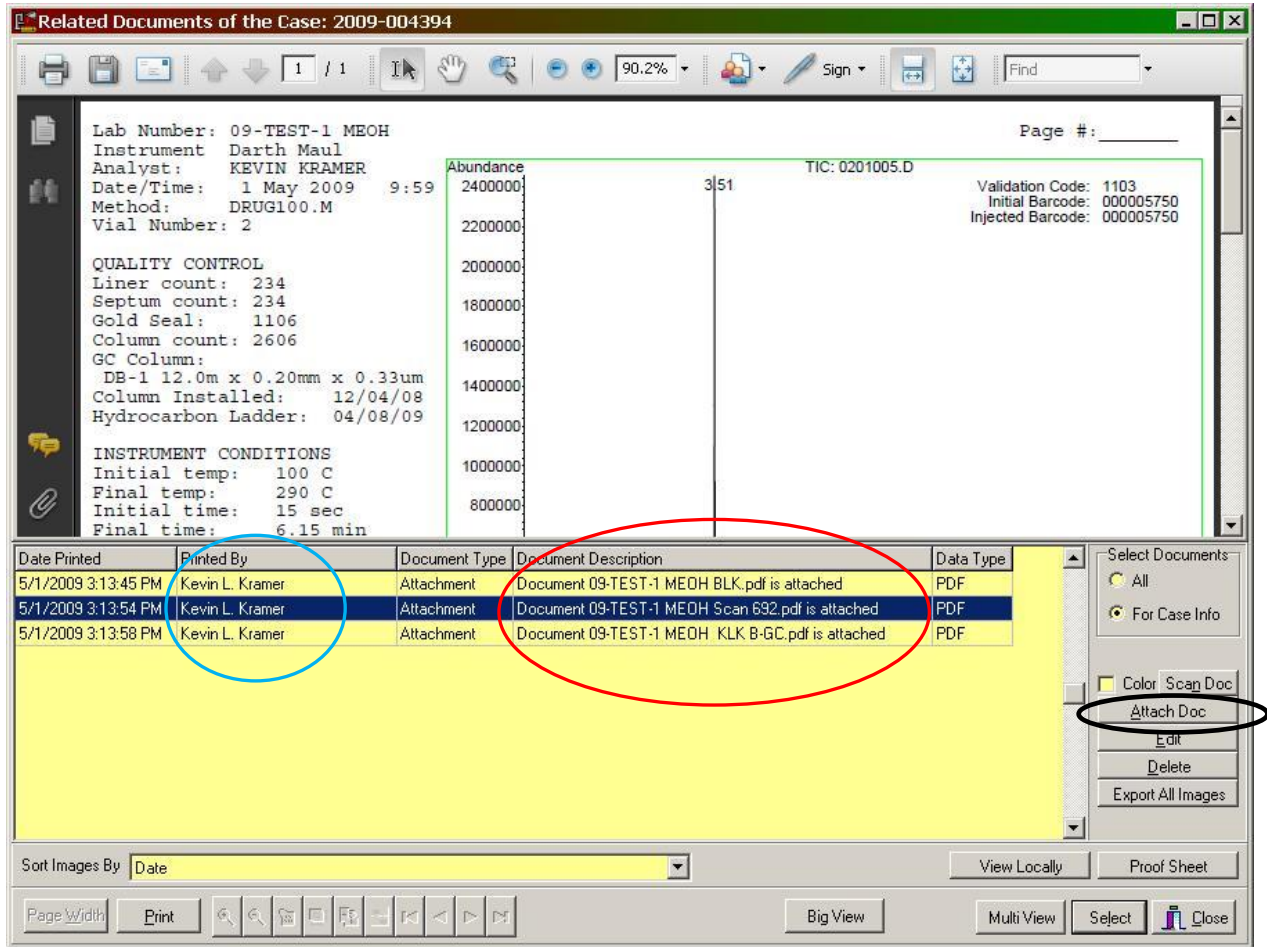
Related Documents of the Case: 2009-004394

1 / 1

90.2%

Sign

Find

Lab Number: 09-TEST-1 MEOH
Instrument Darth Maul
Analyst: KEVIN KRAMER
Date/Time: 1 May 2009 9:59
Method: DRUG100.M
Vial Number: 2

QUALITY CONTROL
Liner count: 234
Septum count: 234
Gold Seal: 1106
Column count: 2606
GC Column:
DB-1 12.0m x 0.20mm x 0.33um
Column Installed: 12/04/08
Hydrocarbon Ladder: 04/08/09

INSTRUMENT CONDITIONS
Initial temp: 100 C
Final temp: 290 C
Initial time: 15 sec
Final time: 6.15 min

Page #:________

Abundance
TIC: 0201005.D
2400000
2200000
2000000
1800000
1600000
1400000
1200000
1000000
800000
3.51

Validation Code: 1103
Initial Barcode: 000005750
Injected Barcode: 000005750

| Date Printed | Printed By | Document Type | Document Description | Data Type |
|---|---|---|---|---|
| 5/1/2009 3:13:45 PM | Kevin L. Kramer | Attachment | Document 09-TEST-1 MEOH BLK.pdf is attached | PDF |
| 5/1/2009 3:13:54 PM | Kevin L. Kramer | Attachment | Document 09-TEST-1 MEOH Scan 692.pdf is attached | PDF |
| 5/1/2009 3:13:58 PM | Kevin L. Kramer | Attachment | Document 09-TEST-1 MEOH KLK B-GC.pdf is attached | PDF |

Select Documents
All
For Case Info

Color
Scan Doc
Attach Doc
Edit
Delete
Export All Images

Sort Images By
Date

View Locally
Proof Sheet

Page Width
Print
Big View
Multi View
Select
Close